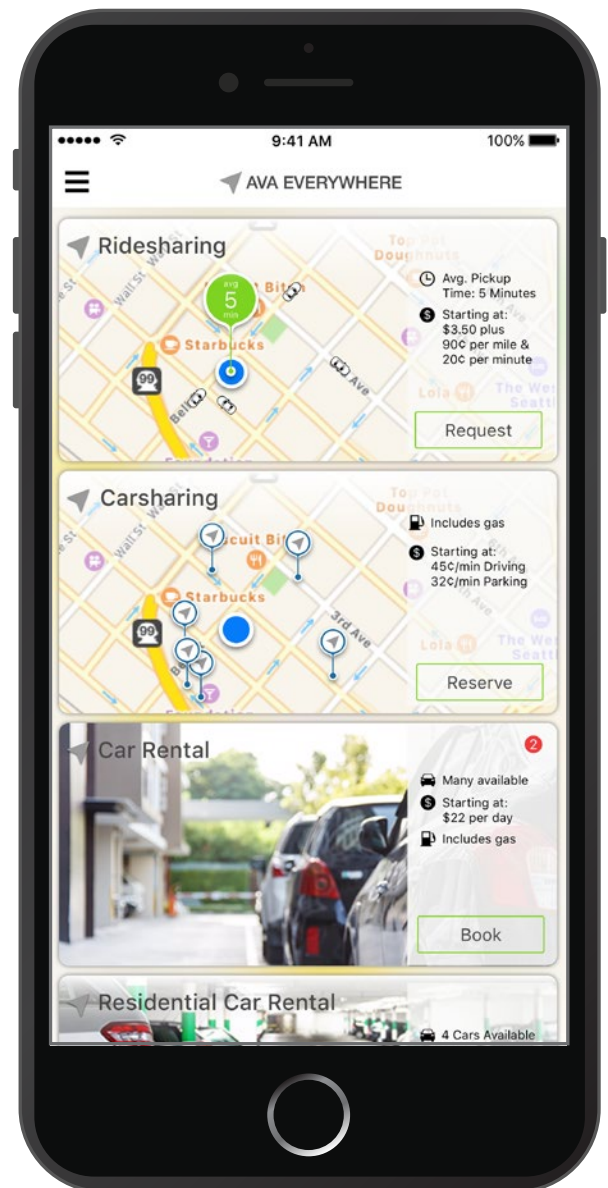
9:41 AM
100%

AVA EVERYWHERE

Ridesharing
avg 5 mins
Starbucks
Avg. Pickup Time: 5 Minutes
Starting at: $3.50 plus 90¢ per mile & 20¢ per minute
Request

Carsharing
Starbucks
Includes gas
Starting at: 45¢/min Driving 32¢/min Parking
Reserve

Car Rental
2
Many available
Starting at: $22 per day
Includes gas
Book

Residential Car Rental
4 Cars Available